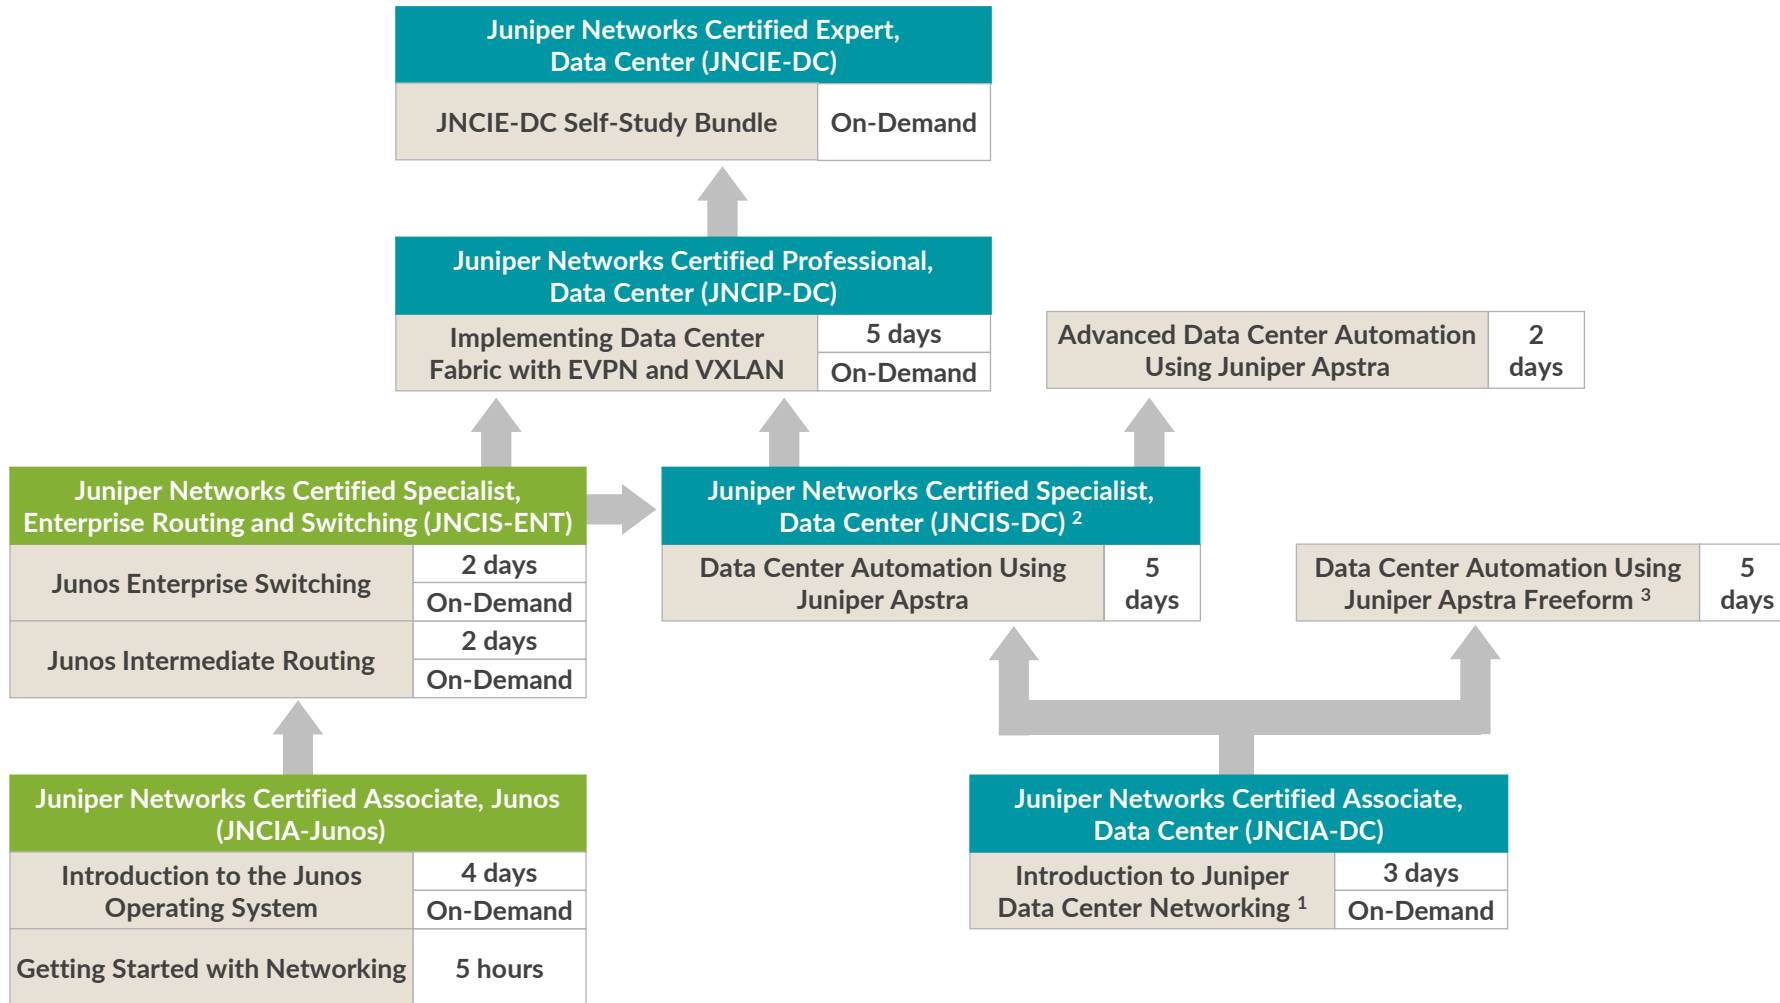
Juniper Networks Certified Expert, Data Center (JNCIE-DC)

| JNCIE-DC Self-Study Bundle | On-Demand |
|---|---|

Juniper Networks Certified Professional, Data Center (JNCIP-DC)

| Implementing Data Center Fabric with EVPN and VXLAN | 5 days |
|---|---|
| | On-Demand |

| Advanced Data Center Automation Using Juniper Apstra | 2 days |
|---|---|

Juniper Networks Certified Specialist, Enterprise Routing and Switching (JNCIS-ENT)

| Junos Enterprise Switching | 2 days |
|---|---|
| | On-Demand |
| Junos Intermediate Routing | 2 days |
| | On-Demand |

Juniper Networks Certified Specialist, Data Center (JNCIS-DC) $^2$

| Data Center Automation Using Juniper Apstra | 5 days |
|---|---|

| Data Center Automation Using Juniper Apstra Freeform $^3$ | 5 days |
|---|---|

Juniper Networks Certified Associate, Junos (JNCIA-Junos)

| Introduction to the Junos Operating System | 4 days |
|---|---|
| | On-Demand |
| Getting Started with Networking | 5 hours |

Juniper Networks Certified Associate, Data Center (JNCIA-DC)

| Introduction to Juniper Data Center Networking $^1$ | 3 days |
|---|---|
| | On-Demand |